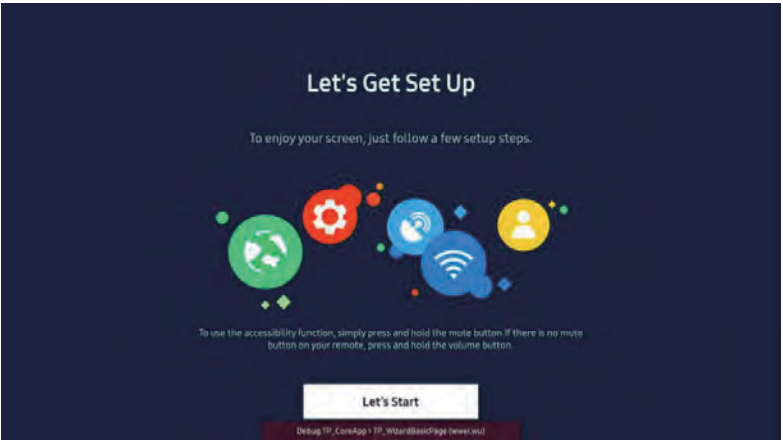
Let's Get Set Up

To enjoy your screen, just follow a few setup steps.

To use the accessibility function, simply press and hold the mute button. If there is no mute button on your remote, press and hold the volume button.

Let's Start

Debug TP_CoreApp > TP_WizardBasicPage (wwei.wu)